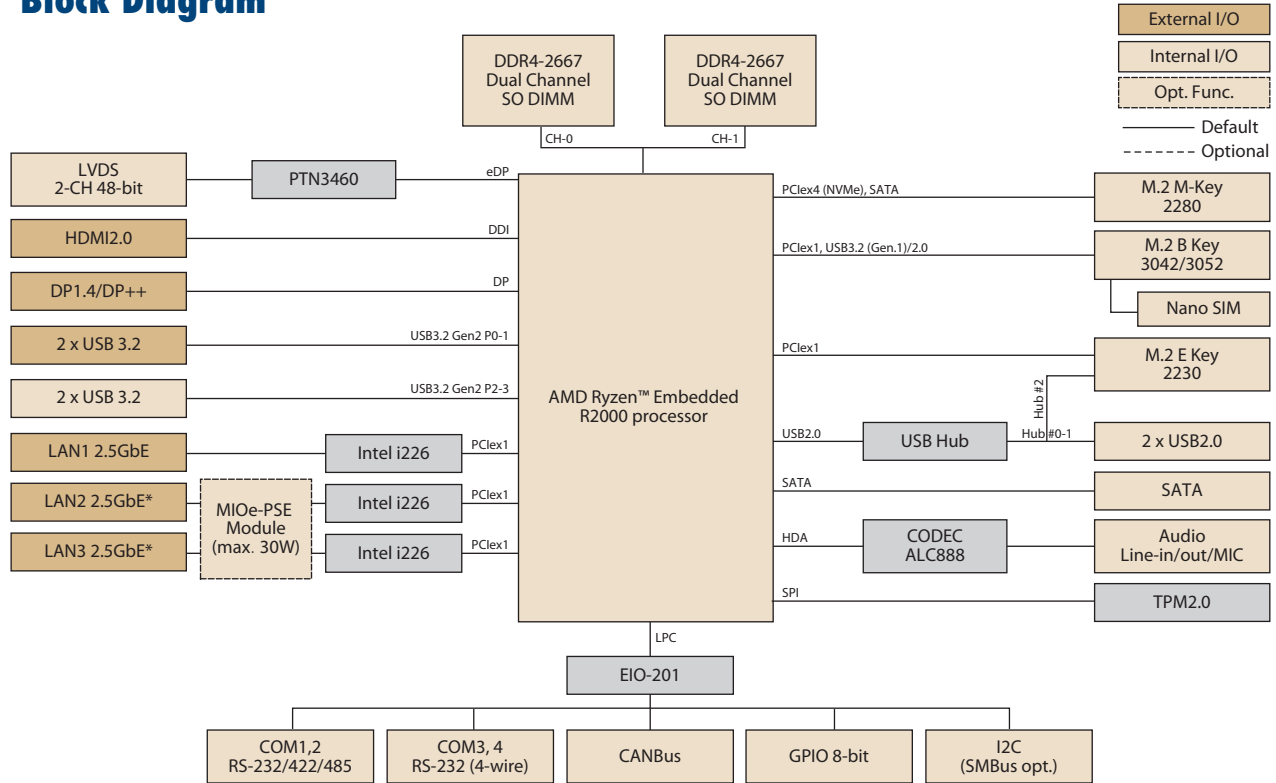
Block Diagram

External I/O
Internal I/O
Opt. Func.
Default
Optional

DDR4-2667 Dual Channel SO DIMM
CH-0
DDR4-2667 Dual Channel SO DIMM
CH-1

LVDS 2-CH 48-bit
PTN3460
eDP
HDMI2.0
DDI
DP1.4/DP++
DP
2 x USB 3.2
USB3.2 Gen2 P0-1
2 x USB 3.2
USB3.2 Gen2 P2-3
LAN1 2.5GbE
Intel i226
PCIex1
LAN2 2.5GbE*
MIOe-PSE Module (max. 30W)
Intel i226
PCIex1
LAN3 2.5GbE*
Intel i226
PCIex1

AMD Ryzen™ Embedded R2000 processor

PCIex4 (NVMe), SATA
M.2 M-Key 2280
PCIex1, USB3.2 (Gen.1)/2.0
M.2 B Key 3042/3052
Nano SIM
PCIex1
M.2 E Key 2230
Hub #2
USB2.0
USB Hub
Hub #0-1
2 x USB2.0
SATA
SATA
HDA
CODEC ALC888
Audio Line-in/out/MIC
SPI
TPM2.0

LPC
EIO-201

COM1,2 RS-232/422/485
COM3, 4 RS-232 (4-wire)
CANBus
GPIO 8-bit
I2C (SMBus opt.)